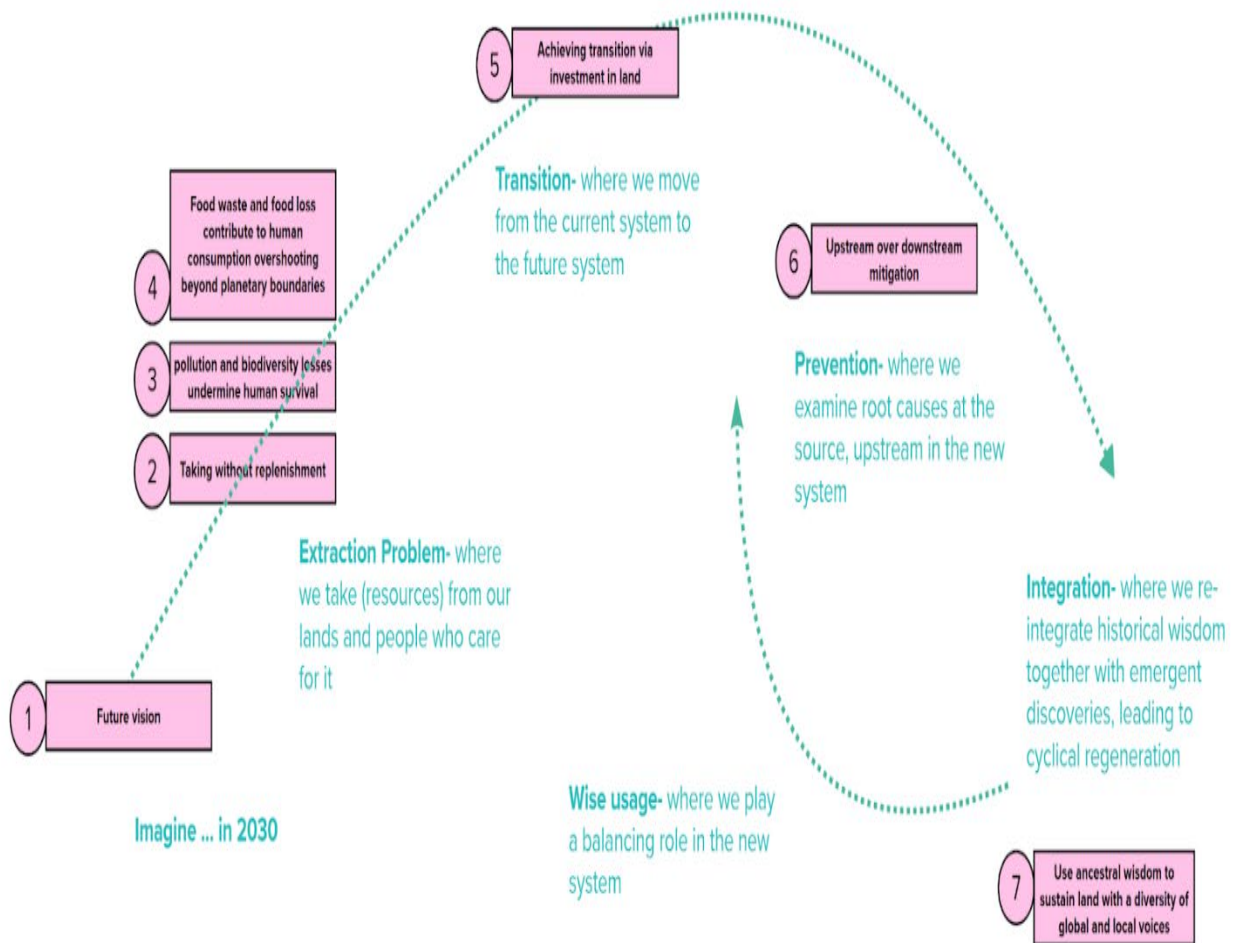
5
Achieving transition via investment in land

4
Food waste and food loss contribute to human consumption overshooting beyond planetary boundaries

3
pollution and biodiversity losses undermine human survival

2
Taking without replenishment

Transition- where we move from the current system to the future system

6
Upstream over downstream mitigation

Prevention- where we examine root causes at the source, upstream in the new system

Extraction Problem- where we take (resources) from our lands and people who care for it

Integration- where we re-integrate historical wisdom together with emergent discoveries, leading to cyclical regeneration

1
Future vision

Imagine ... in 2030

Wise usage- where we play a balancing role in the new system

7
Use ancestral wisdom to sustain land with a diversity of global and local voices